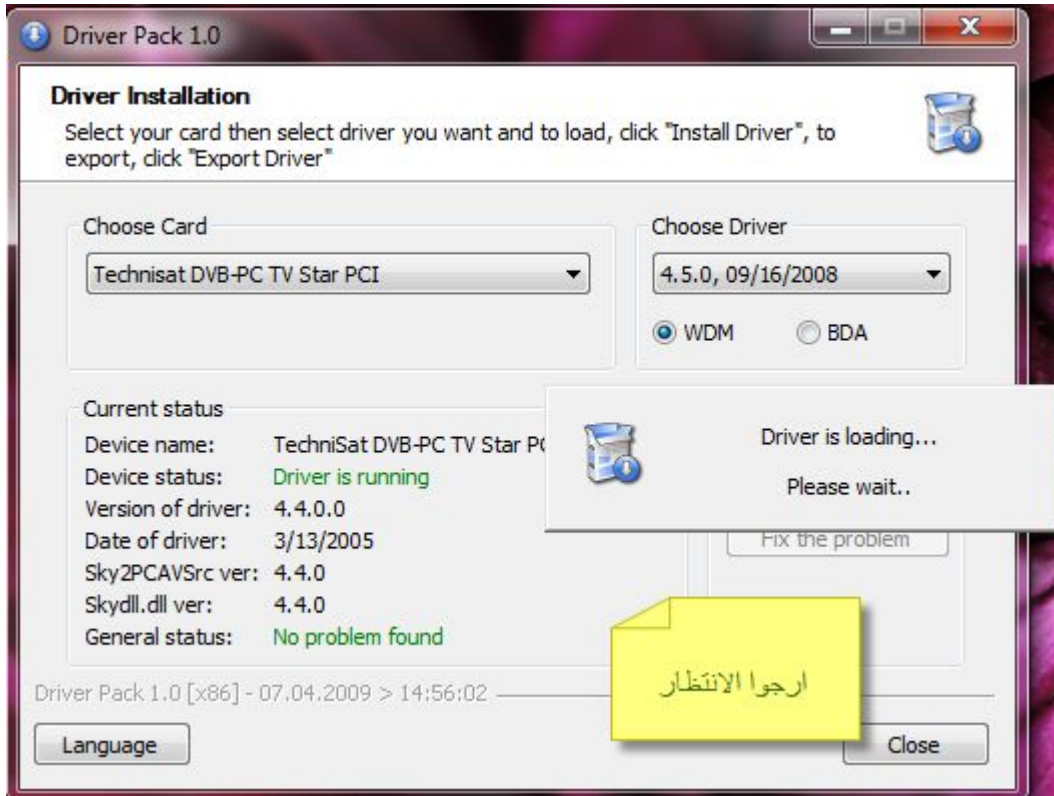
Driver Pack 1.0

Driver Installation

Select your card then select driver you want and to load, click "Install Driver", to export, click "Export Driver"

Choose Card

Technisat DVB-PC TV Star PCI

Choose Driver

4.5.0, 09/16/2008

WDM BDA

Current status

Device name: TechniSat DVB-PC TV Star P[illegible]

Device status: Driver is running

Version of driver: 4.4.0.0

Date of driver: 3/13/2005

Sky2PCAVSrc ver: 4.4.0

Skydll.dll ver: 4.4.0

General status: No problem found

Driver is loading...

Please wait..

Fix the problem

ارجوا الانتظار

Driver Pack 1.0 [x86] - 07.04.2009 > 14:56:02

Language

Close